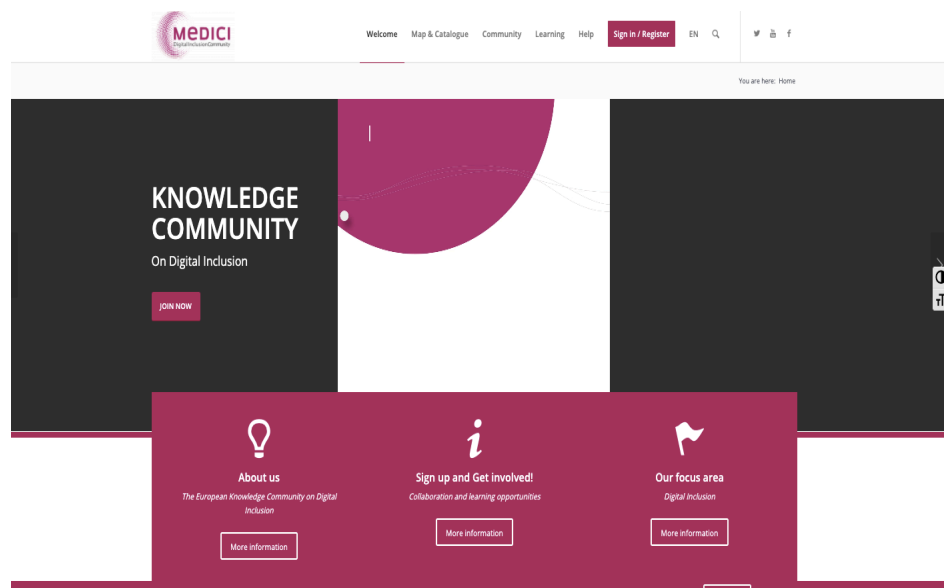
MEDICI
Digital Inclusion Community

Welcome Map & Catalogue Community Learning Help Sign in / Register EN

You are here: Home

KNOWLEDGE COMMUNITY
On Digital Inclusion

JOIN NOW

About us
The European Knowledge Community on Digital Inclusion
More information

Sign up and Get involved!
Collaboration and learning opportunities
More information

Our focus area
Digital Inclusion
More information